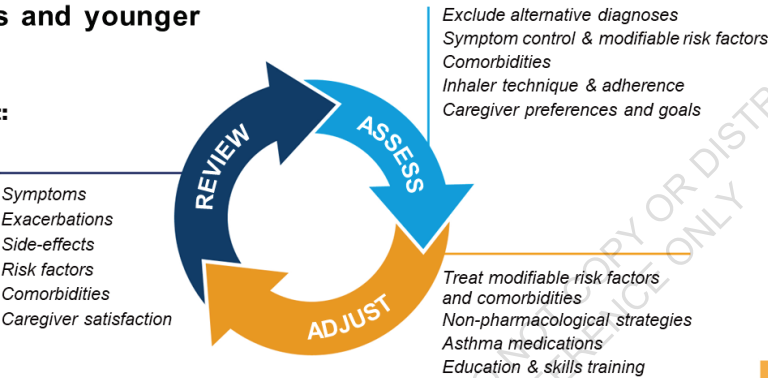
s and younger

:

Exclude alternative diagnoses
Symptom control & modifiable risk factors
Comorbidities
Inhaler technique & adherence
Caregiver preferences and goals

REVIEW

ASSESS

ADJUST

Symptoms
Exacerbations
Side-effects
Risk factors
Comorbidities
Caregiver satisfaction

Treat modifiable risk factors and comorbidities
Non-pharmacological strategies
Asthma medications
Education & skills training

NOT COPY OR DISTR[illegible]
REFERENCE ONLY